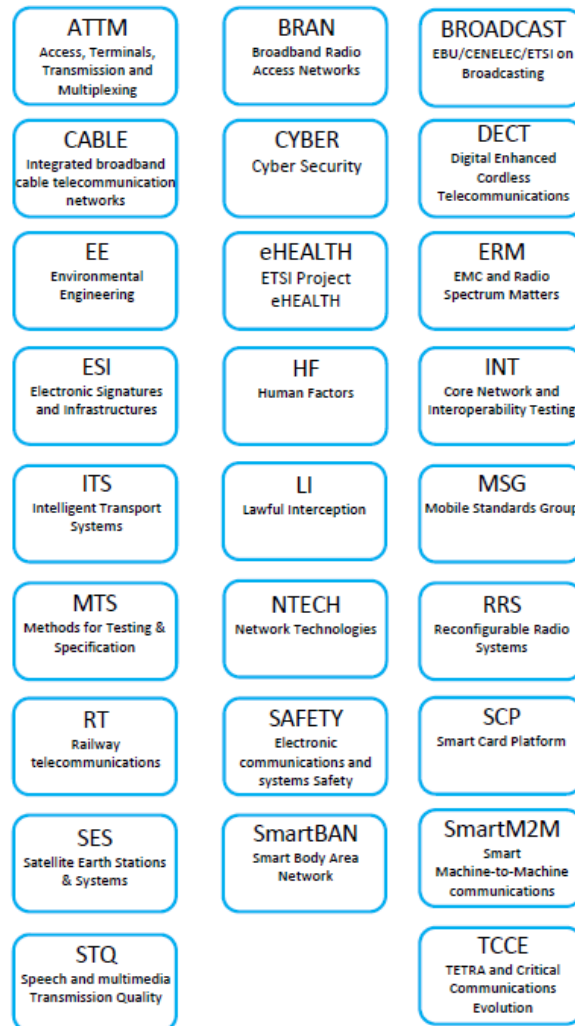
ATTM
Access, Terminals, Transmission and Multiplexing

BRAN
Broadband Radio Access Networks

BROADCAST
EBU/CENELEC/ETSI on Broadcasting

CABLE
Integrated broadband cable telecommunication networks

CYBER
Cyber Security

DECT
Digital Enhanced Cordless Telecommunications

EE
Environmental Engineering

eHEALTH
ETSI Project eHEALTH

ERM
EMC and Radio Spectrum Matters

ESI
Electronic Signatures and Infrastructures

HF
Human Factors

INT
Core Network and Interoperability Testing

ITS
Intelligent Transport Systems

LI
Lawful Interception

MSG
Mobile Standards Group

MTS
Methods for Testing & Specification

NTECH
Network Technologies

RRS
Reconfigurable Radio Systems

RT
Railway telecommunications

SAFETY
Electronic communications and systems Safety

SCP
Smart Card Platform

SES
Satellite Earth Stations & Systems

SmartBAN
Smart Body Area Network

SmartM2M
Smart Machine-to-Machine communications

STQ
Speech and multimedia Transmission Quality

TCCE
TETRA and Critical Communications Evolution